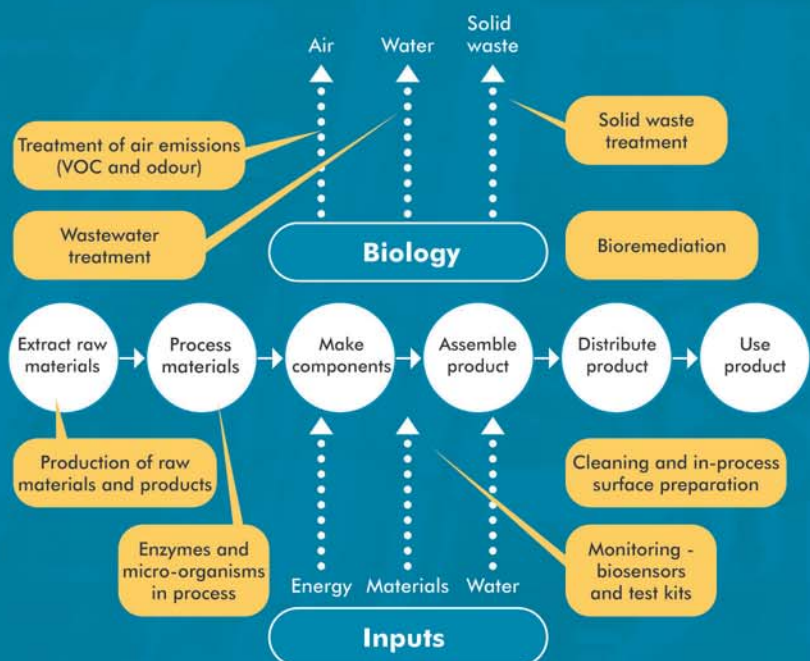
Air

Water

Solid waste

Treatment of air emissions (VOC and odour)

Solid waste treatment

Wastewater treatment

Biology

Bioremediation

Extract raw materials

Process materials

Make components

Assemble product

Distribute product

Use product

Production of raw materials and products

Cleaning and in-process surface preparation

Enzymes and micro-organisms in process

Energy

Materials

Water

Monitoring - biosensors and test kits

Inputs